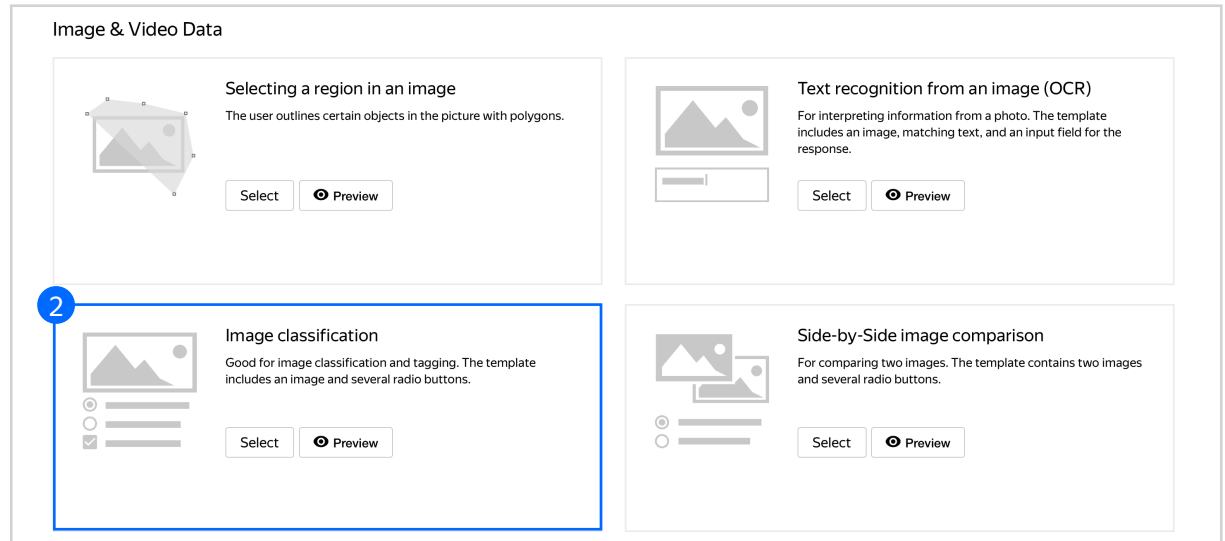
Image & Video Data

Selecting a region in an image

The user outlines certain objects in the picture with polygons.

Select Preview

Text recognition from an image (OCR)

For interpreting information from a photo. The template includes an image, matching text, and an input field for the response.

Select Preview

2

Image classification

Good for image classification and tagging. The template includes an image and several radio buttons.

Select Preview

Side-by-Side image comparison

For comparing two images. The template contains two images and several radio buttons.

Select Preview